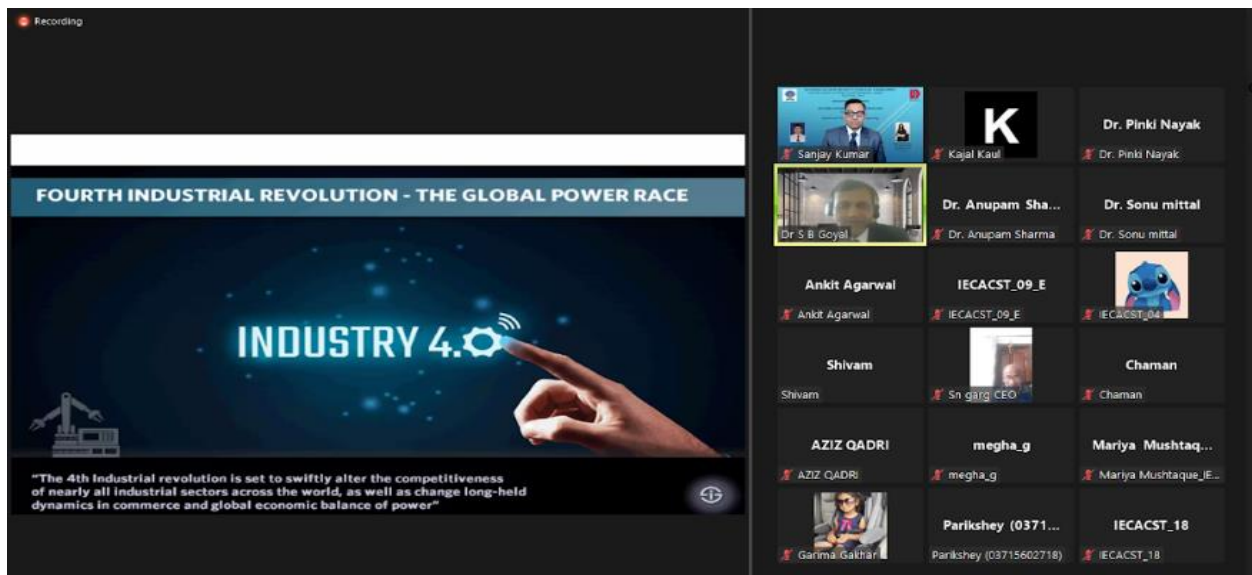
Recording

FOURTH INDUSTRIAL REVOLUTION - THE GLOBAL POWER RACE

INDUSTRY 4.0

"The 4th Industrial revolution is set to swiftly alter the competitiveness of nearly all industrial sectors across the world, as well as change long-held dynamics in commerce and global economic balance of power"

Sanjay Kumar

K

Kajal Kaul

Dr. Pinki Nayak

Dr. Pinki Nayak

Dr S B Goyal

Dr. Anupam Sha...

Dr. Anupam Sharma

Dr. Sonu mittal

Dr. Sonu mittal

Ankit Agarwal

Ankit Agarwal

IECACST_09_E

IECACST_09_E

IECACST_04

Shivam

Shivam

Sn garg CEO

Chaman

Chaman

AZIZ QADRI

AZIZ QADRI

megha_g

megha_g

Mariya Mushtaq...

Mariya Mushtaque_IE...

Garima Gakhar

Parikshey (0371...

Parikshey (03715602718)

IECACST_18

IECACST_18